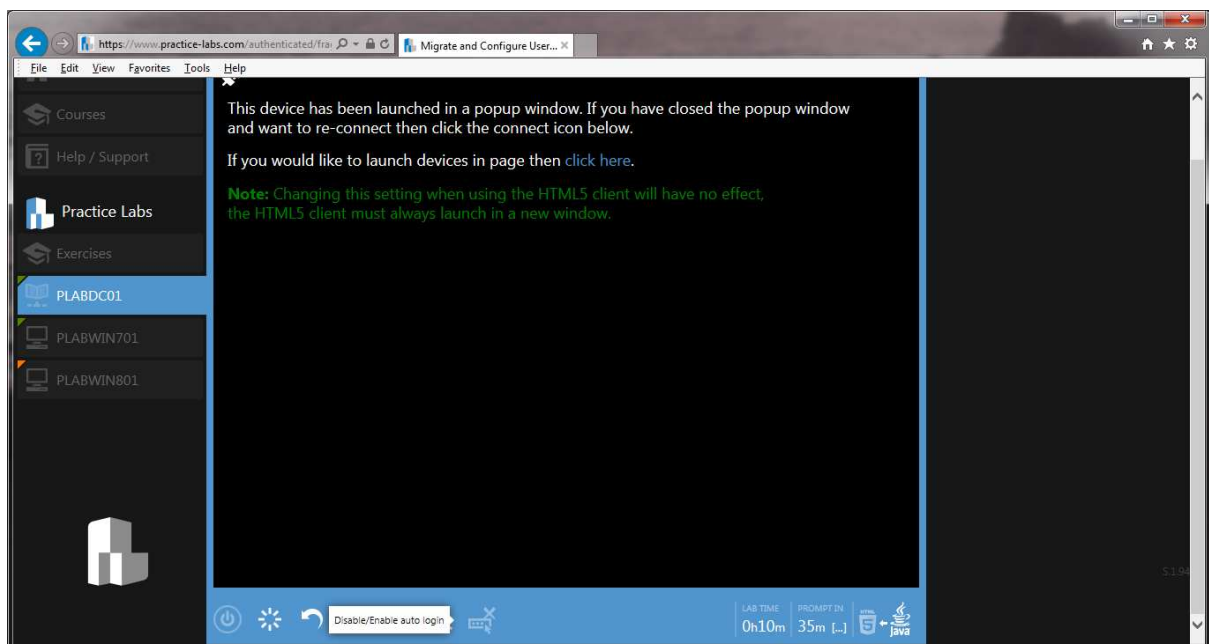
https://www.practice-labs.com/authenticated/fra
Migrate and Configure User...
File Edit View Favorites Tools Help

Courses
Help / Support
Practice Labs
Exercises
PLABDC01
PLABWIN701
PLABWIN801

This device has been launched in a popup window. If you have closed the popup window and want to re-connect then click the connect icon below.

If you would like to launch devices in page then click here.

Note: Changing this setting when using the HTML5 client will have no effect, the HTML5 client must always launch in a new window.

Disable/Enable auto login
LAB TIME
0h10m
PROMPT IN
35m [...]
Java
5.1.94